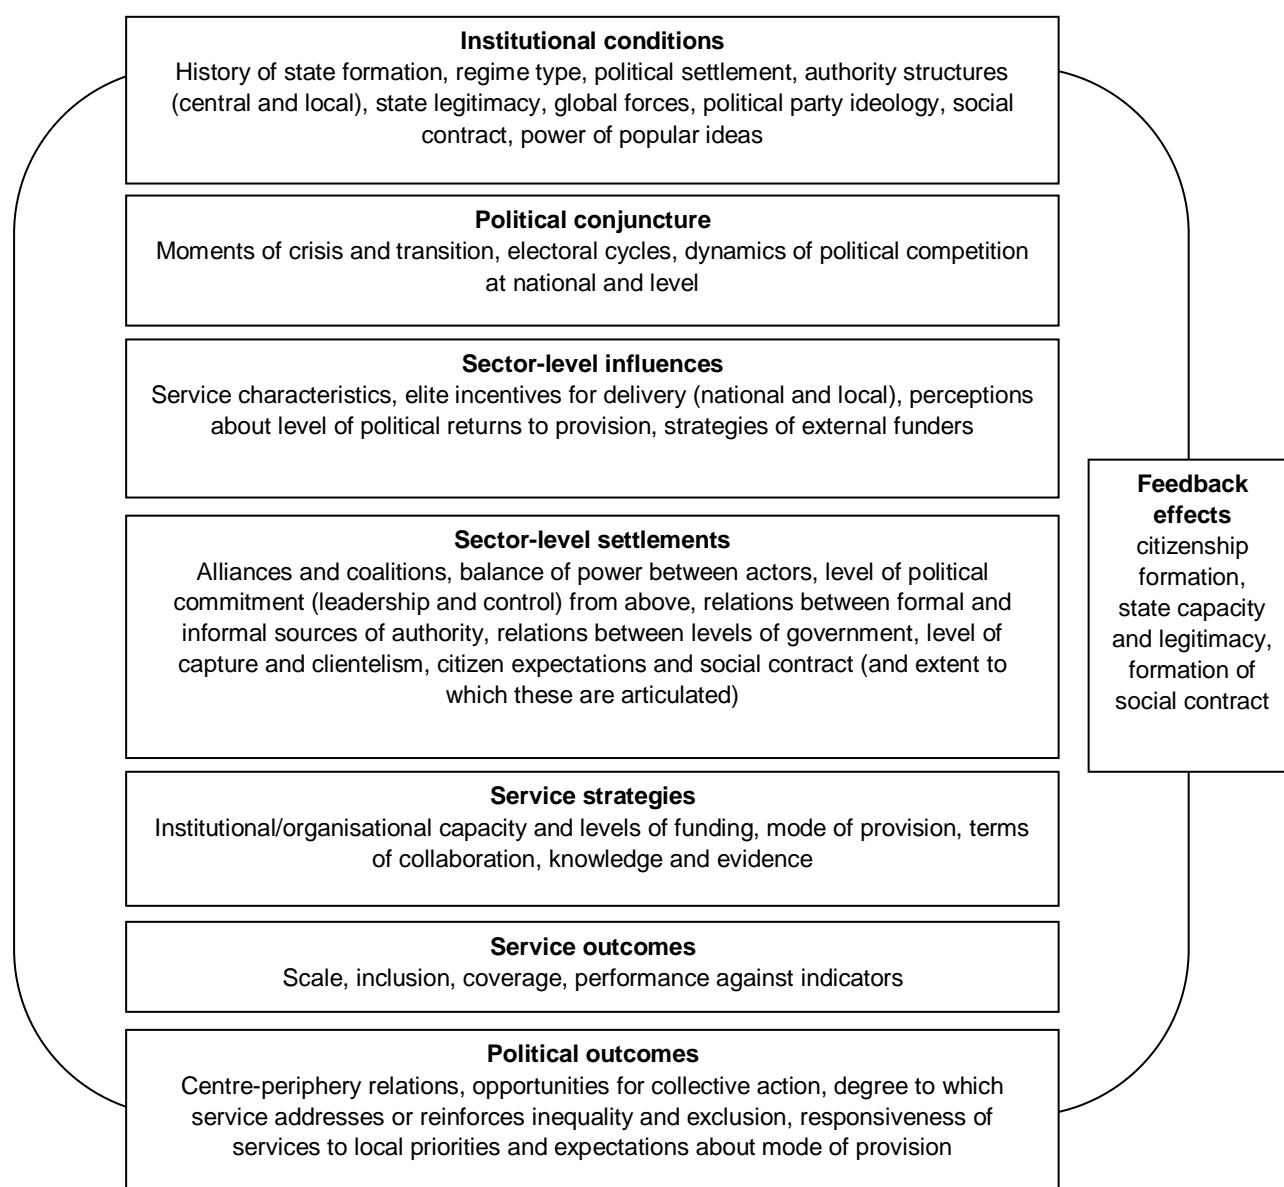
**Institutional conditions**
History of state formation, regime type, political settlement, authority structures (central and local), state legitimacy, global forces, political party ideology, social contract, power of popular ideas

**Political conjuncture**
Moments of crisis and transition, electoral cycles, dynamics of political competition at national and level

**Sector-level influences**
Service characteristics, elite incentives for delivery (national and local), perceptions about level of political returns to provision, strategies of external funders

**Sector-level settlements**
Alliances and coalitions, balance of power between actors, level of political commitment (leadership and control) from above, relations between formal and informal sources of authority, relations between levels of government, level of capture and clientelism, citizen expectations and social contract (and extent to which these are articulated)

**Service strategies**
Institutional/organisational capacity and levels of funding, mode of provision, terms of collaboration, knowledge and evidence

**Service outcomes**
Scale, inclusion, coverage, performance against indicators

**Political outcomes**
Centre-periphery relations, opportunities for collective action, degree to which service addresses or reinforces inequality and exclusion, responsiveness of services to local priorities and expectations about mode of provision

**Feedback effects**
citizenship formation, state capacity and legitimacy, formation of social contract